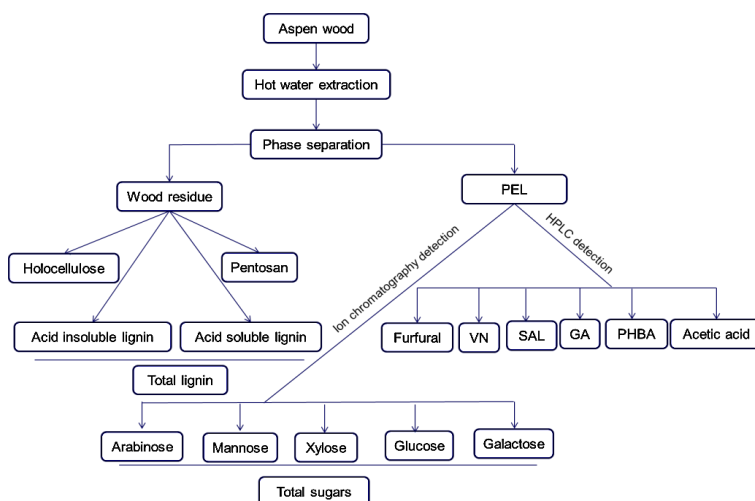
Aspen wood

Hot water extraction

Phase separation

Wood residue

PEL

Holocellulose

Pentosan

Acid insoluble lignin

Acid soluble lignin

Total lignin

Ion chromatography detection

HPLC detection

Furfural

VN

SAL

GA

PHBA

Acetic acid

Arabinose

Mannose

Xylose

Glucose

Galactose

Total sugars